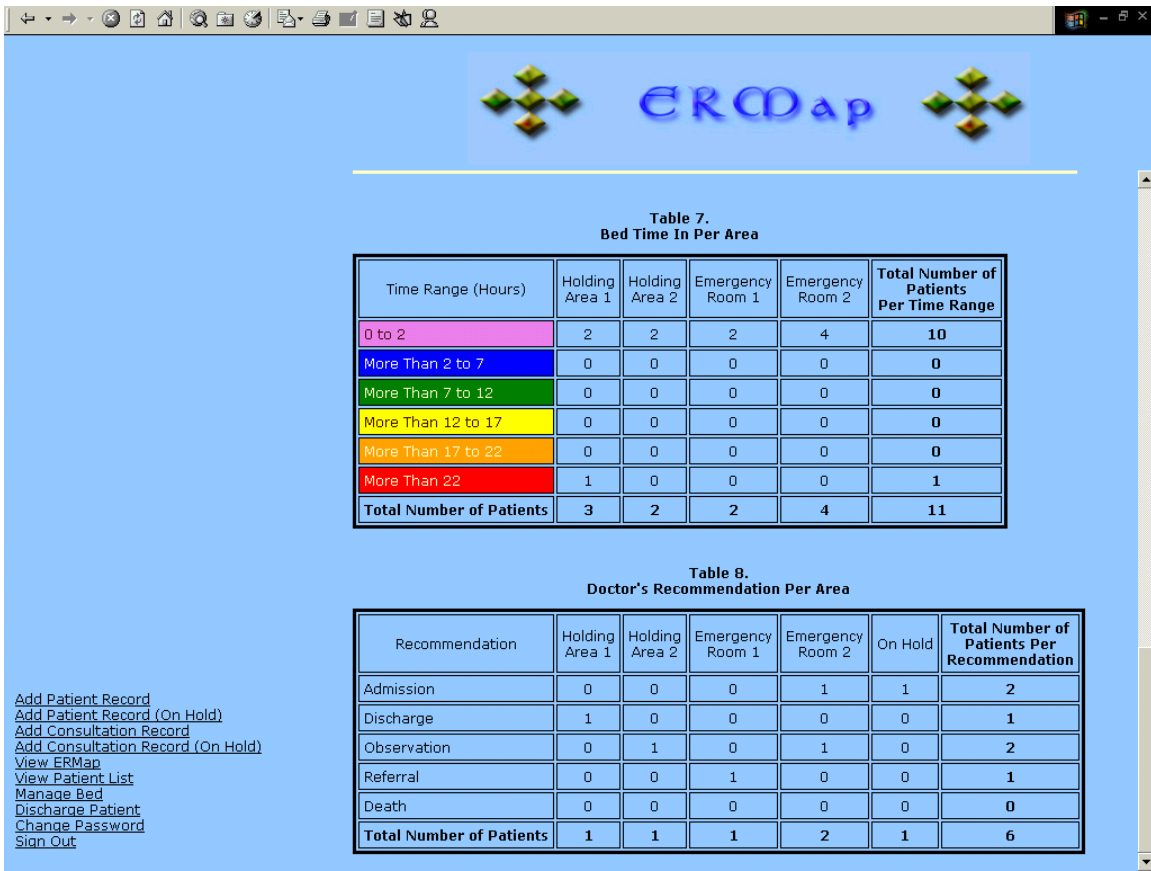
ERMap

Table 7.
Bed Time In Per Area

| Time Range (Hours) | Holding Area 1 | Holding Area 2 | Emergency Room 1 | Emergency Room 2 | Total Number of Patients Per Time Range |
|---|---|---|---|---|---|
| 0 to 2 | 2 | 2 | 2 | 4 | 10 |
| More Than 2 to 7 | 0 | 0 | 0 | 0 | 0 |
| More Than 7 to 12 | 0 | 0 | 0 | 0 | 0 |
| More Than 12 to 17 | 0 | 0 | 0 | 0 | 0 |
| More Than 17 to 22 | 0 | 0 | 0 | 0 | 0 |
| More Than 22 | 1 | 0 | 0 | 0 | 1 |
| Total Number of Patients | 3 | 2 | 2 | 4 | 11 |

Table 8.
Doctor's Recommendation Per Area

| Recommendation | Holding Area 1 | Holding Area 2 | Emergency Room 1 | Emergency Room 2 | On Hold | Total Number of Patients Per Recommendation |
|---|---|---|---|---|---|---|
| Admission | 0 | 0 | 0 | 1 | 1 | 2 |
| Discharge | 1 | 0 | 0 | 0 | 0 | 1 |
| Observation | 0 | 1 | 0 | 1 | 0 | 2 |
| Referral | 0 | 0 | 1 | 0 | 0 | 1 |
| Death | 0 | 0 | 0 | 0 | 0 | 0 |
| Total Number of Patients | 1 | 1 | 1 | 2 | 1 | 6 |

Add Patient Record
Add Patient Record (On Hold)
Add Consultation Record
Add Consultation Record (On Hold)
View ERMap
View Patient List
Manage Bed
Discharge Patient
Change Password
Sign Out